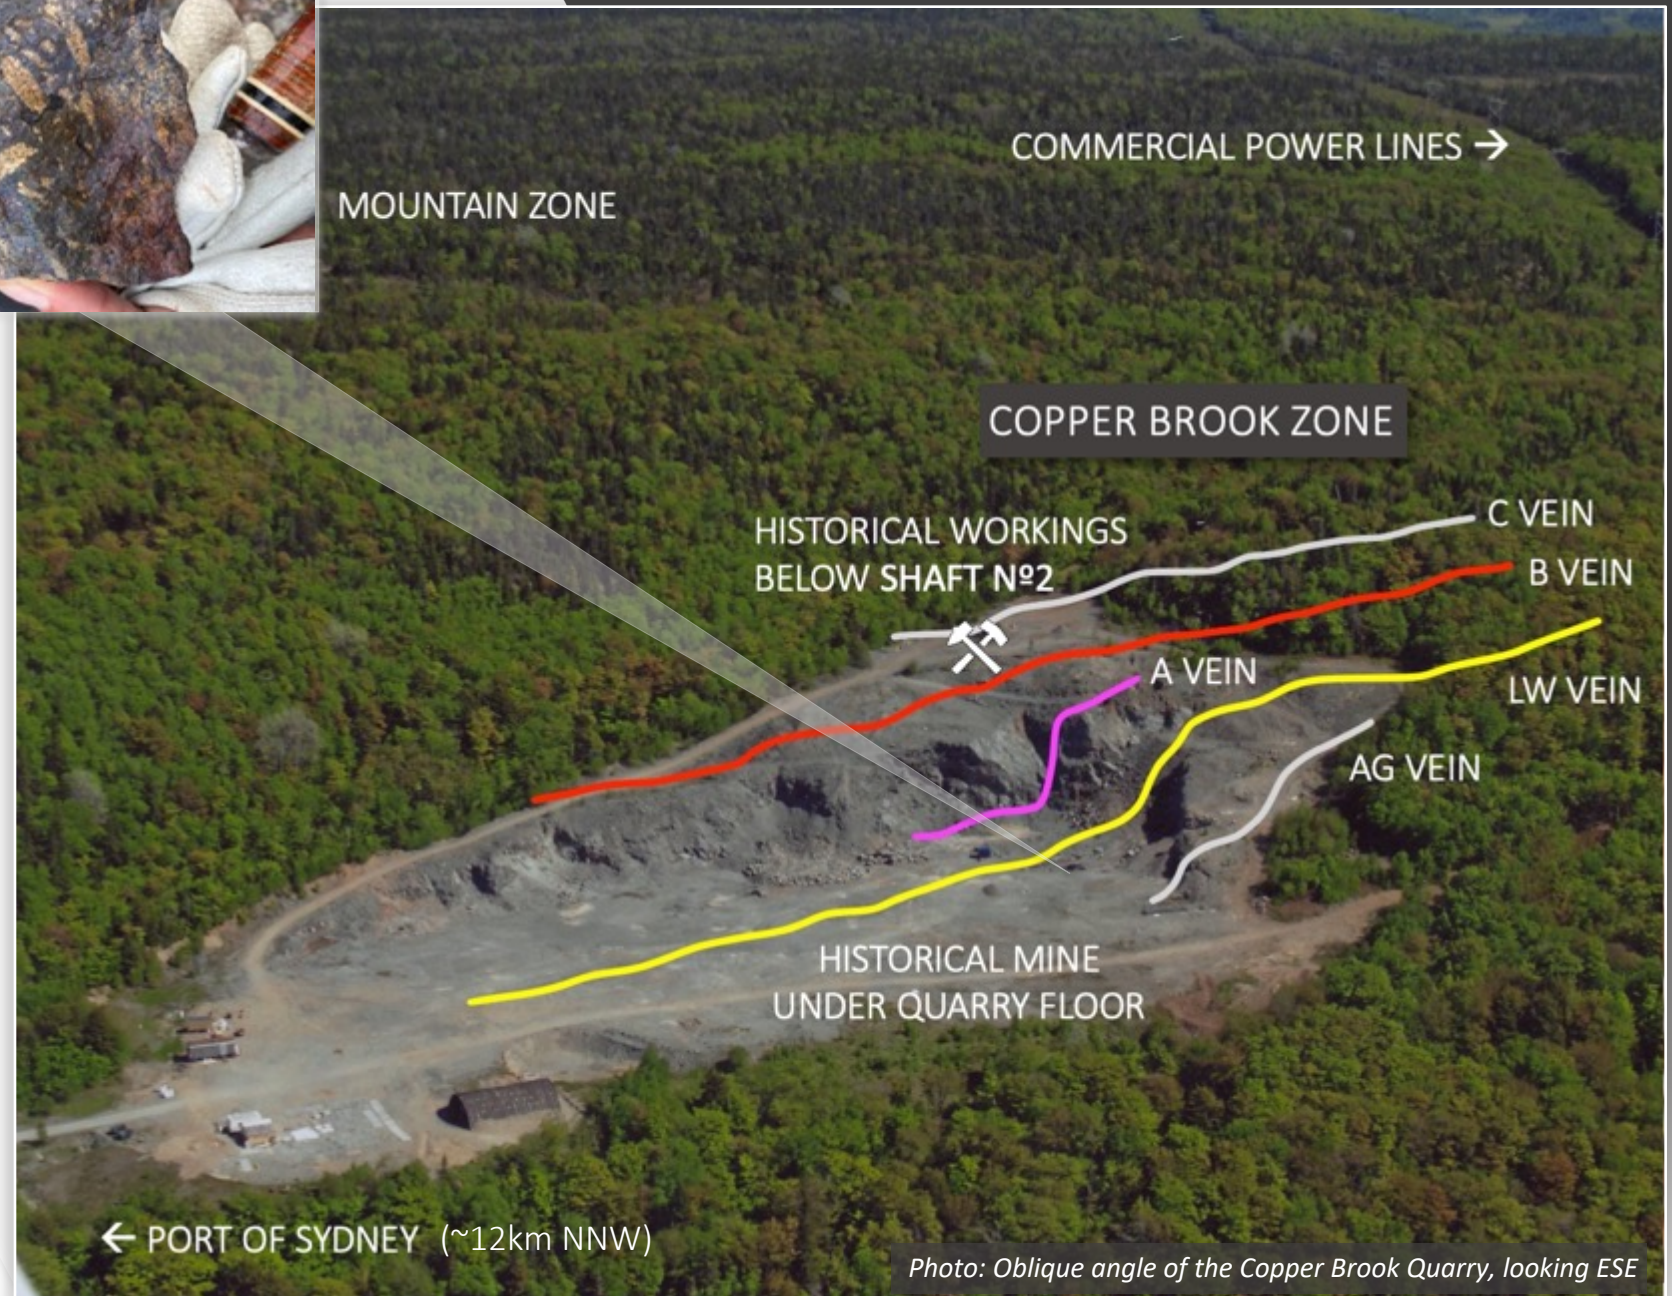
COMMERCIAL POWER LINES →

MOUNTAIN ZONE

COPPER BROOK ZONE

HISTORICAL WORKINGS BELOW SHAFT №2

C VEIN

B VEIN

A VEIN

LW VEIN

AG VEIN

HISTORICAL MINE UNDER QUARRY FLOOR

← PORT OF SYDNEY (~12km NNW)

Photo: Oblique angle of the Copper Brook Quarry, looking ESE